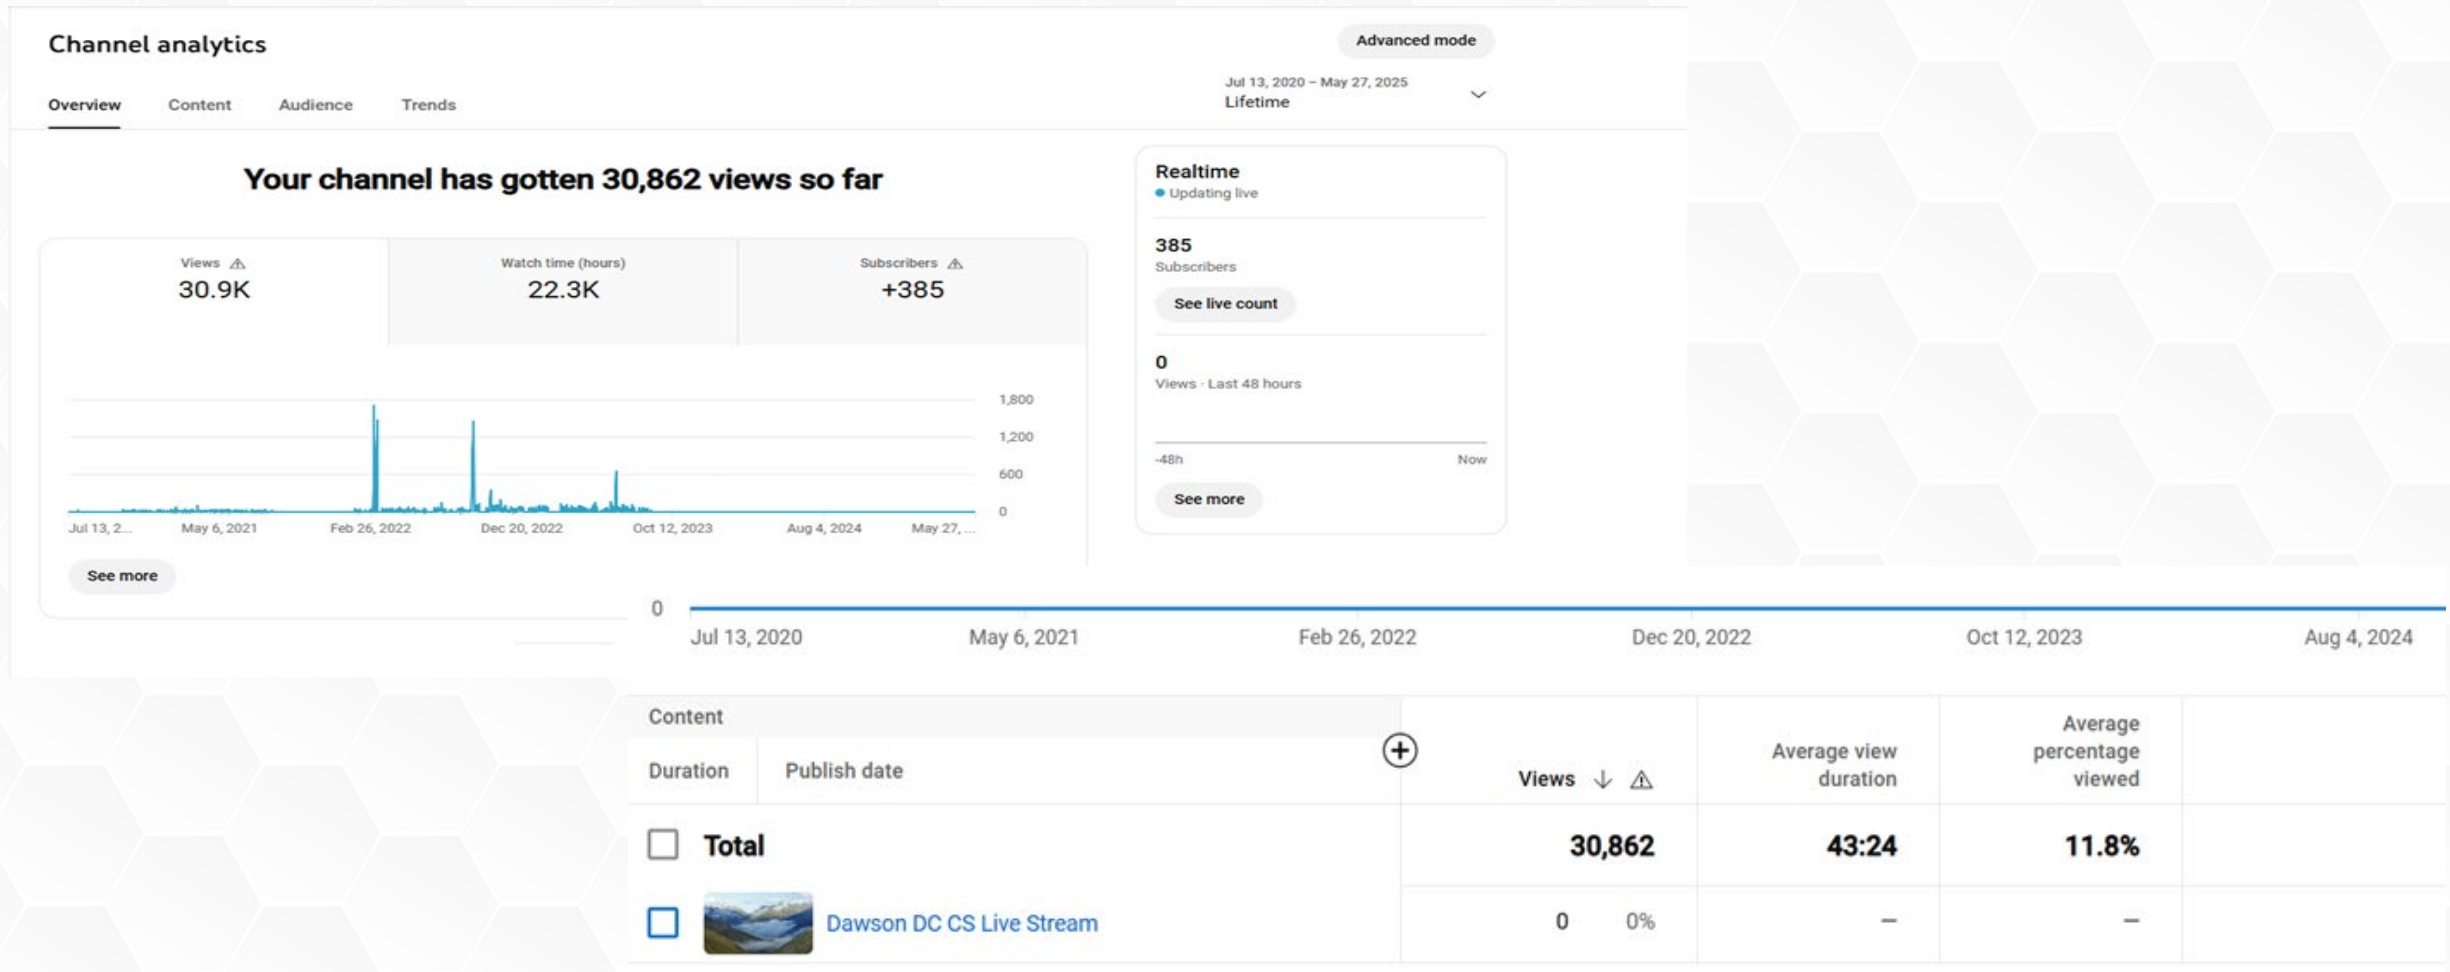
Channel analytics

Advanced mode

Overview Content Audience Trends

Jul 13, 2020 – May 27, 2025
Lifetime

Your channel has gotten 30,862 views so far

| Views | Watch time (hours) | Subscribers |
|---|---|---|
| 30.9K | 22.3K | +385 |

1,800
1,200
600
0

Jul 13, 2... May 6, 2021 Feb 26, 2022 Dec 20, 2022 Oct 12, 2023 Aug 4, 2024 May 27, ...

See more

Realtime
Updating live

385
Subscribers

See live count

0
Views · Last 48 hours

-48h Now

See more

0

Jul 13, 2020 May 6, 2021 Feb 26, 2022 Dec 20, 2022 Oct 12, 2023 Aug 4, 2024

| Content | | Views | Average view duration | Average percentage viewed |
|---|---|---|---|---|
| Duration | Publish date | | | |
| Total | | 30,862 | 43:24 | 11.8% |
| Dawson DC CS Live Stream | | 0 0% | – | – |